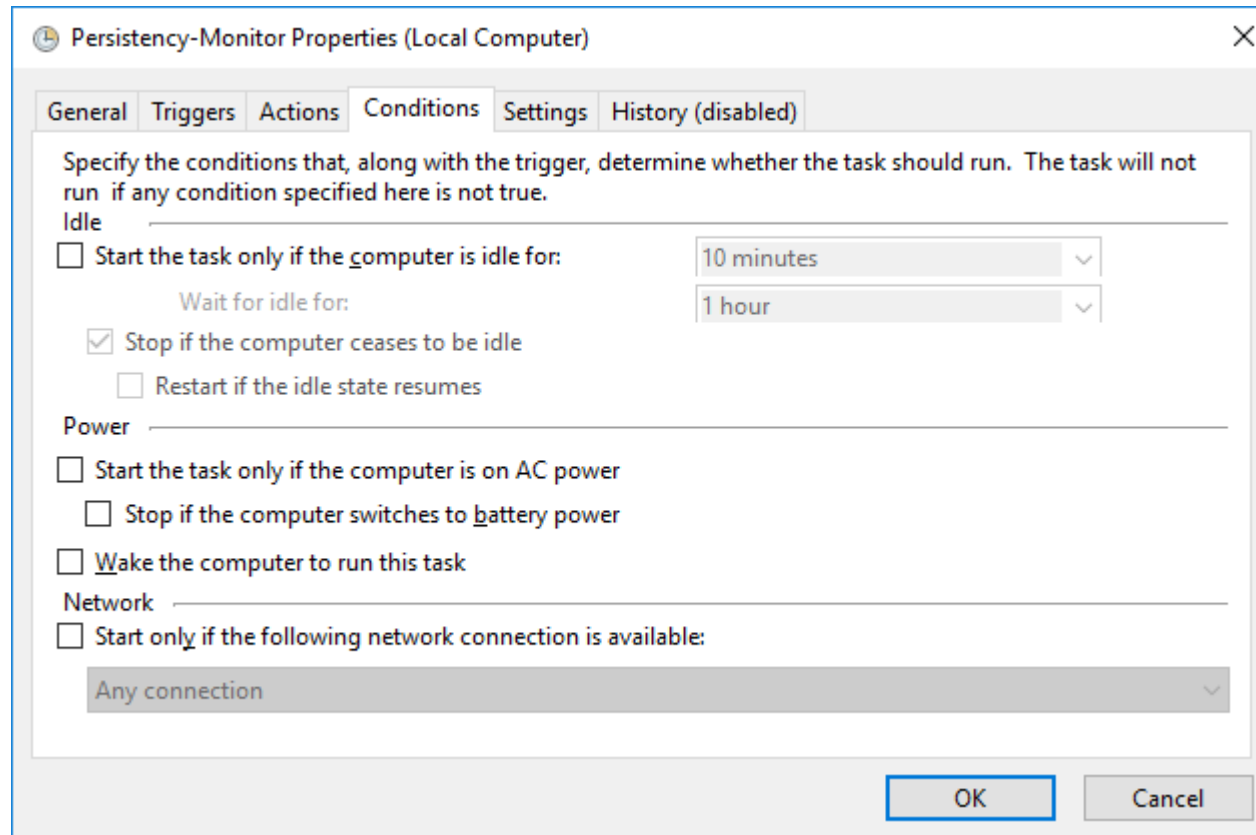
Persistency-Monitor Properties (Local Computer)

General | Triggers | Actions | Conditions | Settings | History (disabled)

Specify the conditions that, along with the trigger, determine whether the task should run. The task will not run if any condition specified here is not true.

Idle

Start the task only if the computer is idle for: 10 minutes

Wait for idle for: 1 hour

Stop if the computer ceases to be idle

Restart if the idle state resumes

Power

Start the task only if the computer is on AC power

Stop if the computer switches to battery power

Wake the computer to run this task

Network

Start only if the following network connection is available:

Any connection

OK Cancel